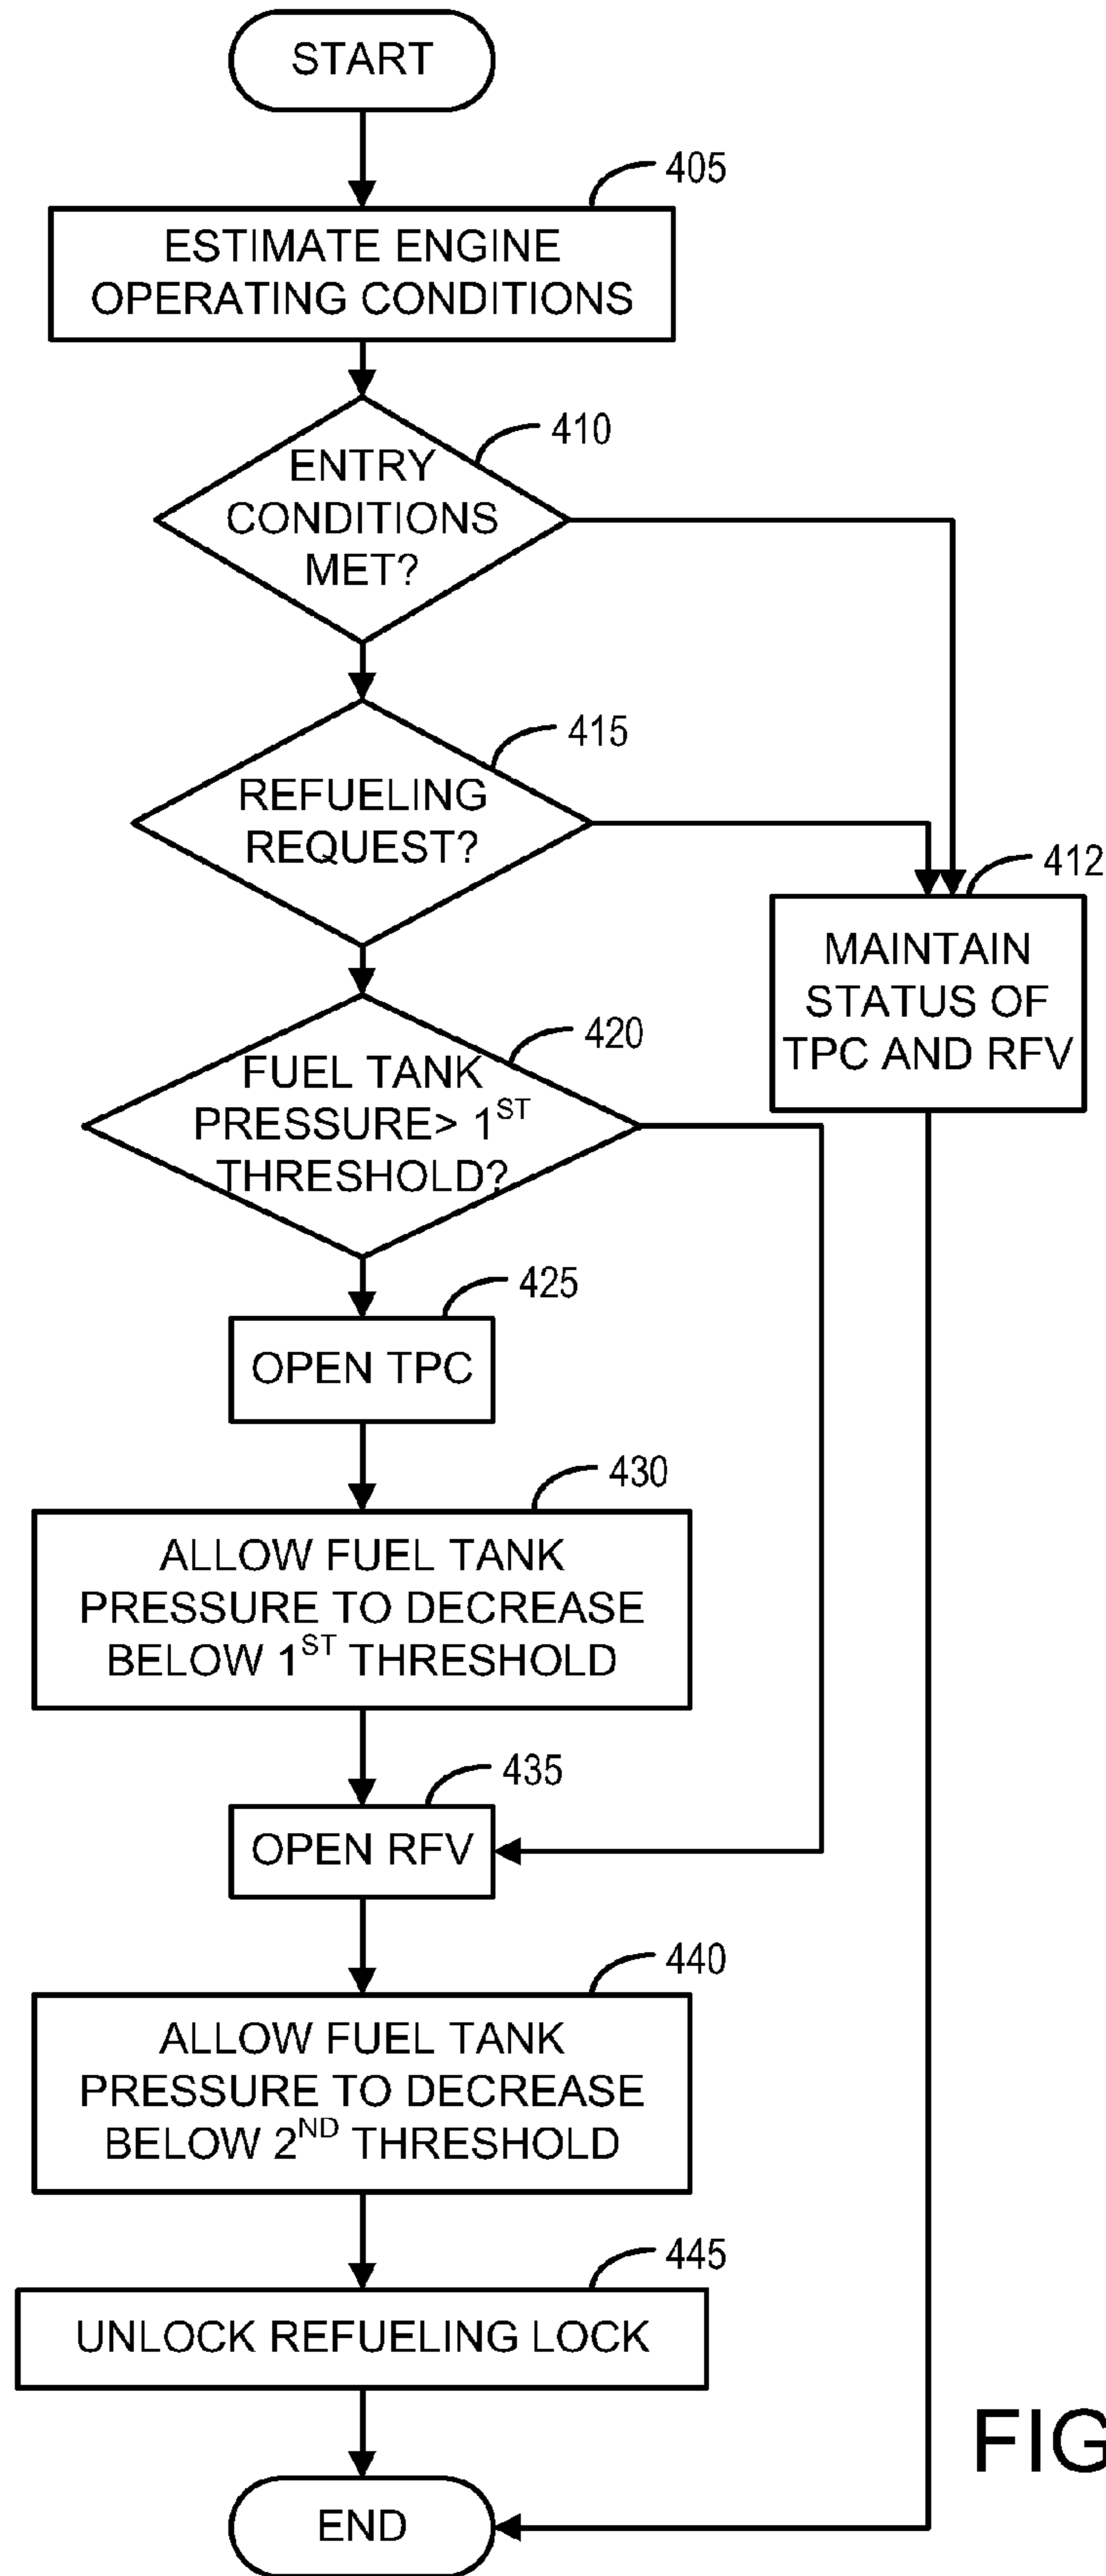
START

405

ESTIMATE ENGINE OPERATING CONDITIONS

410

ENTRY CONDITIONS MET?

415

REFUELING REQUEST?

412

MAINTAIN STATUS OF TPC AND RFV

420

FUEL TANK PRESSURE> $1^{ST}$ THRESHOLD?

425

OPEN TPC

430

ALLOW FUEL TANK PRESSURE TO DECREASE BELOW $1^{ST}$ THRESHOLD

435

OPEN RFV

440

ALLOW FUEL TANK PRESSURE TO DECREASE BELOW $2^{ND}$ THRESHOLD

445

UNLOCK REFUELING LOCK

END

FIG